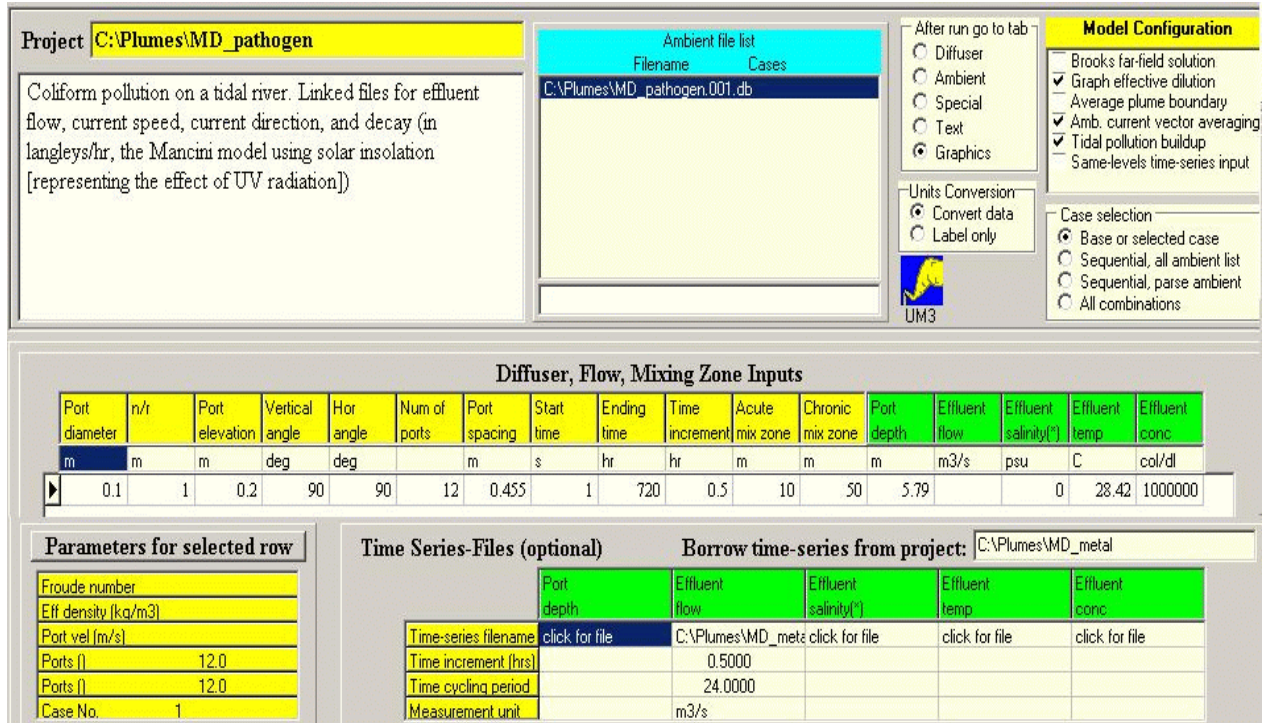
Project C:\Plumes\MD_pathogen

Coliform pollution on a tidal river. Linked files for effluent flow, current speed, current direction, and decay (in langleys/hr, the Mancini model using solar insolation [representing the effect of UV radiation])

Ambient file list
Filename Cases
C:\Plumes\MD_pathogen.001.db

After run go to tab
Diffuser
Ambient
Special
Text
Graphics

Units Conversion
Convert data
Label only

UM3

Model Configuration
Brooks far-field solution
Graph effective dilution
Average plume boundary
Amb. current vector averaging
Tidal pollution buildup
Same-levels time-series input

Case selection
Base or selected case
Sequential, all ambient list
Sequential, parse ambient
All combinations

Diffuser, Flow, Mixing Zone Inputs

| Port diameter | n/r | Port elevation | Vertical angle | Hor angle | Num of ports | Port spacing | Start time | Ending time | Time increment | Acute mix zone | Chronic mix zone | Port depth | Effluent flow | Effluent salinity(*) | Effluent temp | Effluent conc |
|---|---|---|---|---|---|---|---|---|---|---|---|---|---|---|---|---|
| m | m | m | deg | deg | | m | s | hr | hr | m | m | m | m3/s | psu | C | col/dl |
| 0.1 | 1 | 0.2 | 90 | 90 | 12 | 0.455 | 1 | 720 | 0.5 | 10 | 50 | 5.79 | | 0 | 28.42 | 1000000 |

Parameters for selected row

Froude number
Eff density (kg/m3)
Port vel (m/s)
Ports () 12.0
Ports () 12.0
Case No. 1

Time Series-Files (optional) Borrow time-series from project: C:\Plumes\MD_metal

| | Port depth | Effluent flow | Effluent salinity(*) | Effluent temp | Effluent conc |
|---|---|---|---|---|---|
| Time-series filename | click for file | C:\Plumes\MD_meta | click for file | click for file | click for file |
| Time increment (hrs) | | 0.5000 | | | |
| Time cycling period | | 24.0000 | | | |
| Measurement unit | | m3/s | | | |